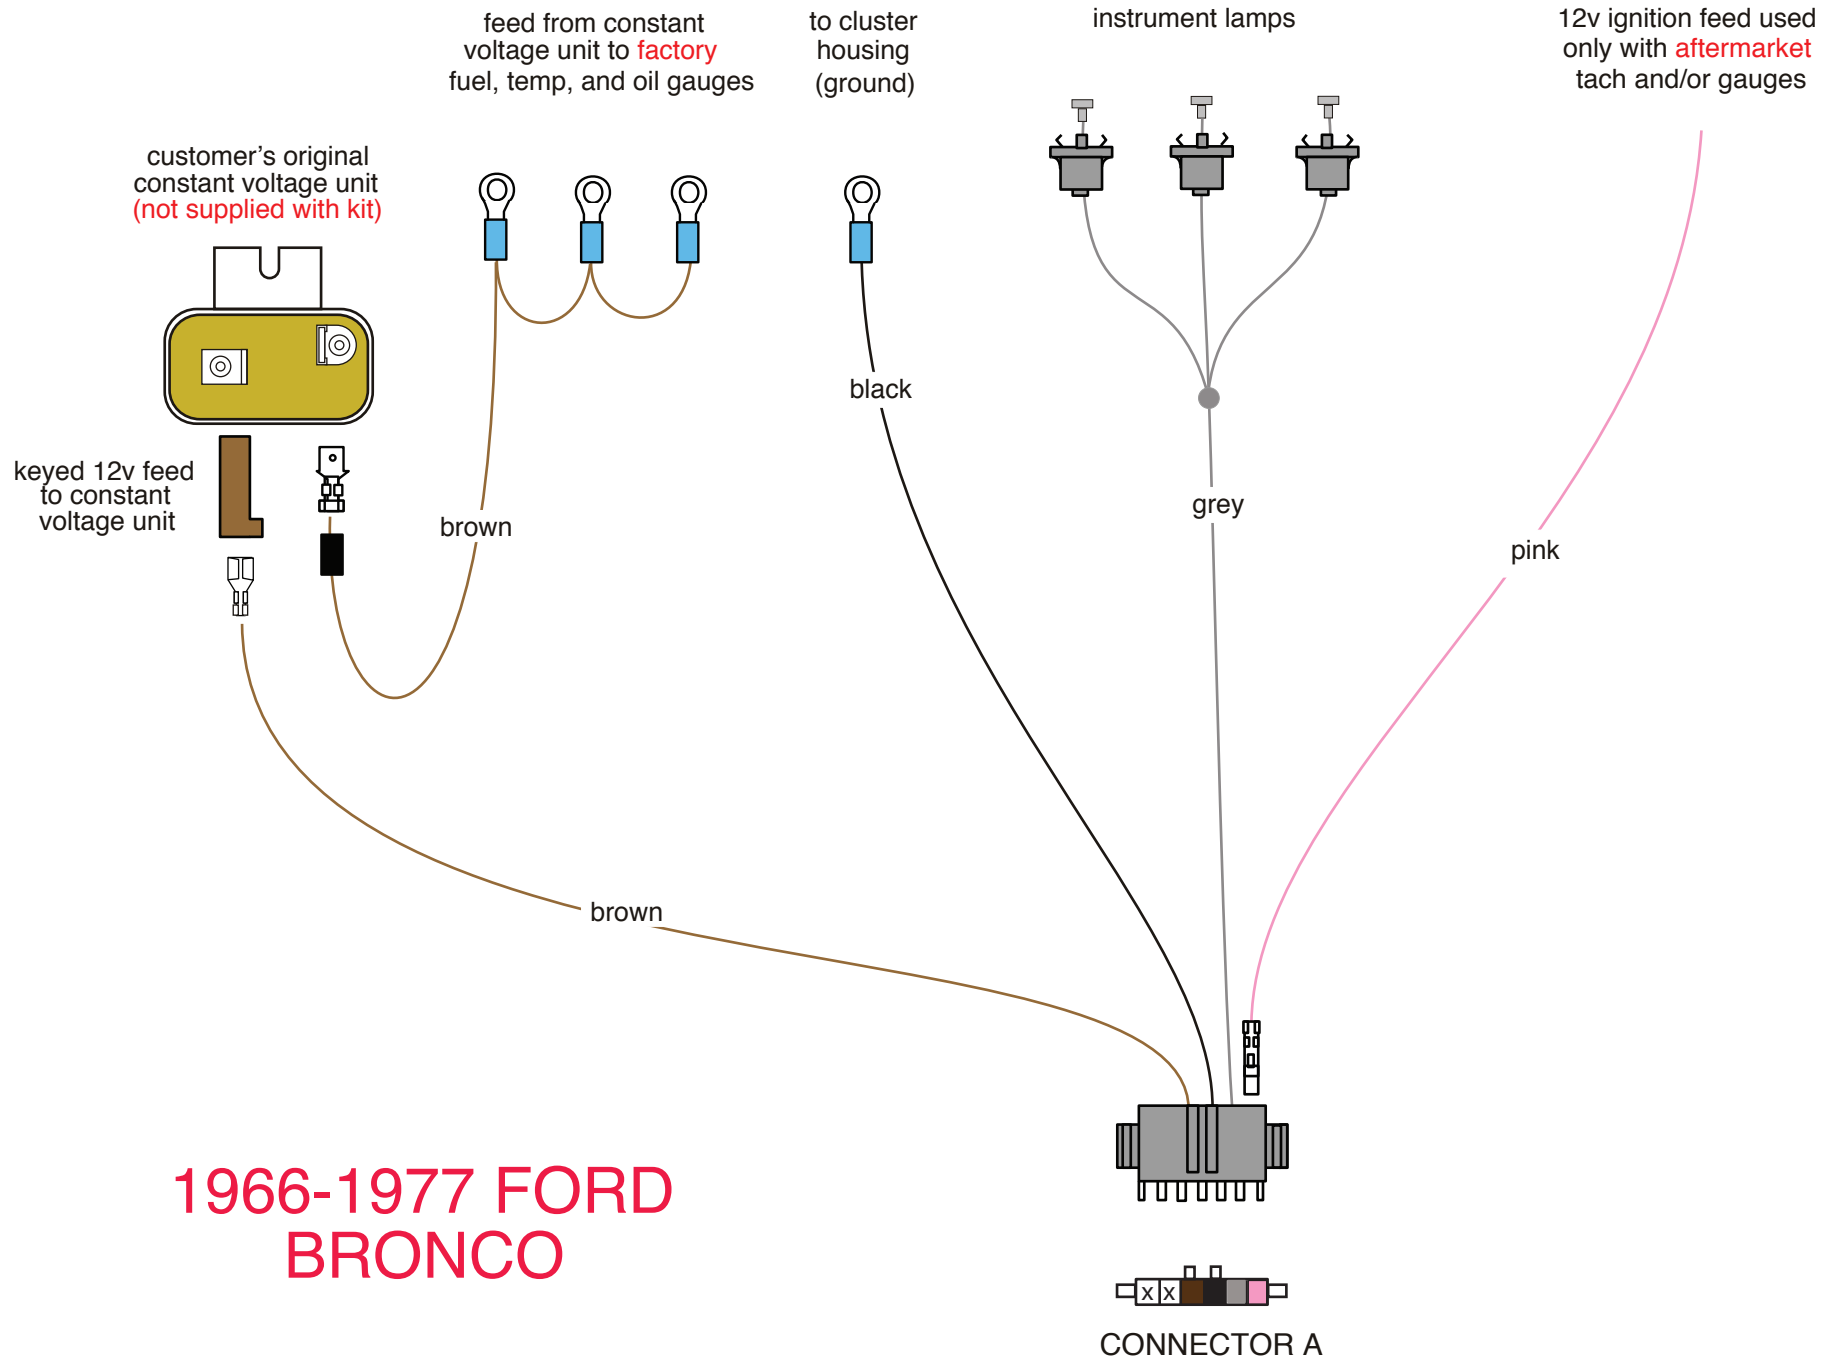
feed from constant voltage unit to factory fuel, temp, and oil gauges

to cluster housing (ground)

instrument lamps

12v ignition feed used only with aftermarket tach and/or gauges

customer's original constant voltage unit (not supplied with kit)

keyed 12v feed to constant voltage unit

brown

black

grey

pink

brown

1966-1977 FORD BRONCO

x x

CONNECTOR A